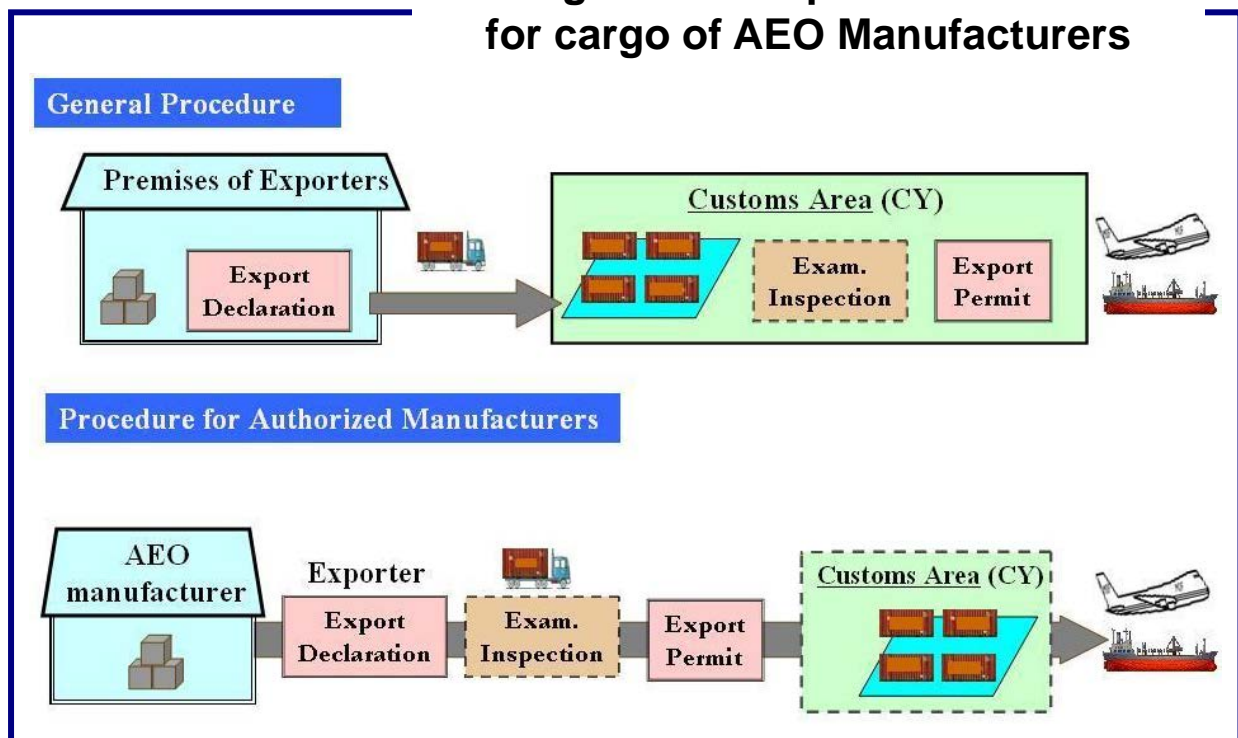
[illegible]
for cargo of AEO Manufacturers

General Procedure

Premises of Exporters

Export Declaration

Customs Area (CY)

Exam. Inspection

Export Permit

Procedure for Authorized Manufacturers

AEO manufacturer

Exporter

Export Declaration

Exam. Inspection

Export Permit

Customs Area (CY)